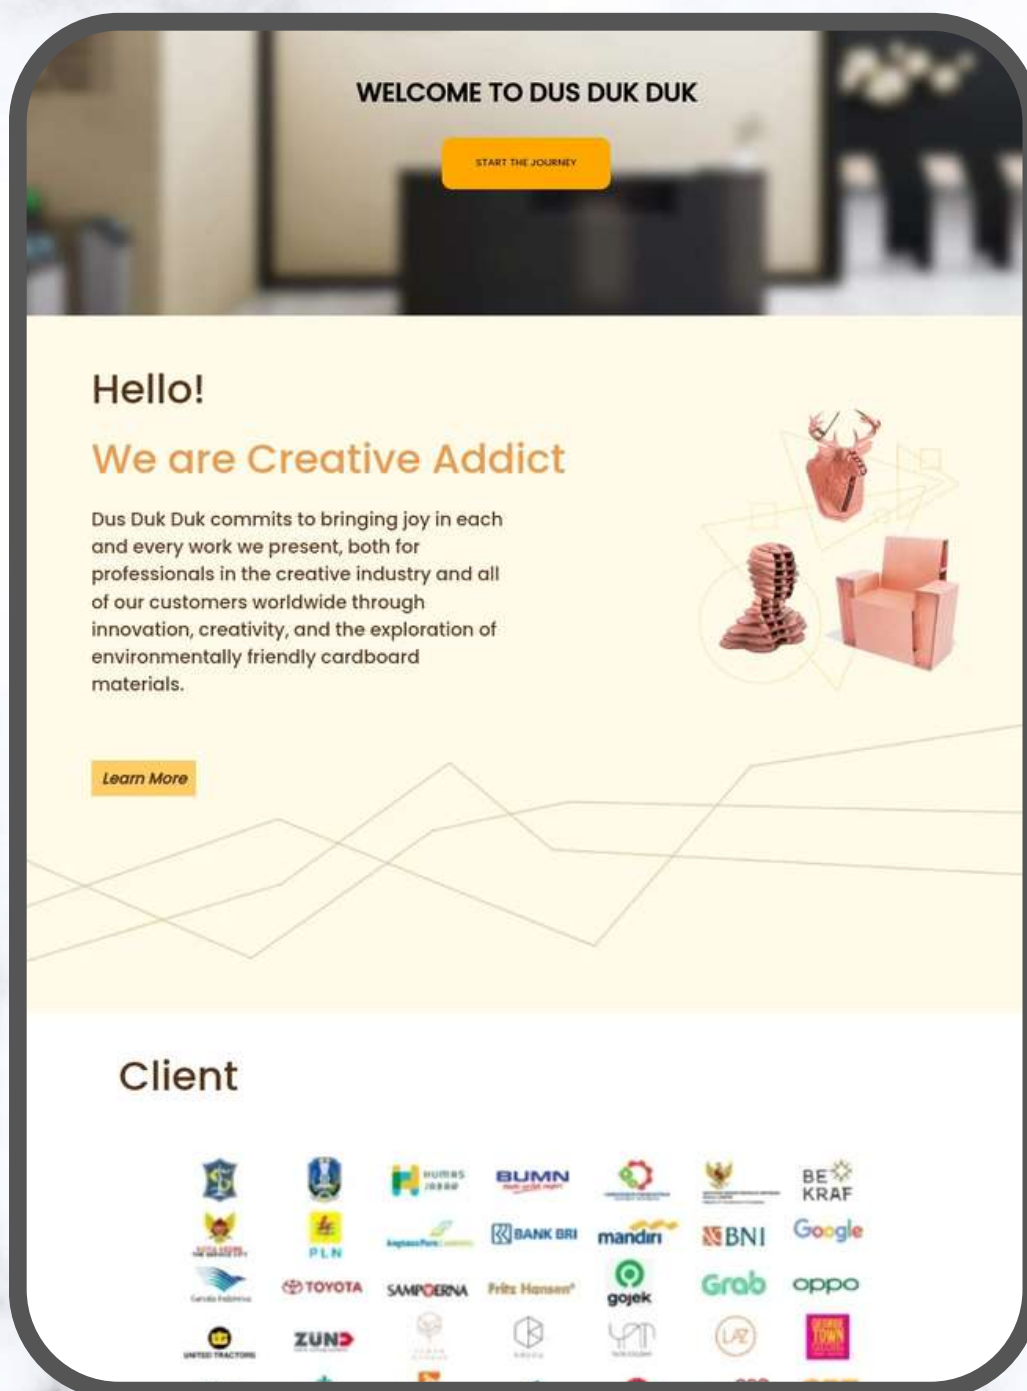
WELCOME TO DUS DUK DUK

START THE JOURNEY

Hello!

We are Creative Addict

Dus Duk Duk commits to bringing joy in each and every work we present, both for professionals in the creative industry and all of our customers worldwide through innovation, creativity, and the exploration of environmentally friendly cardboard materials.

Learn More

Client

HUMAS JABAR

BUMN

BE KRAF

PLN

BANK BRI

mandiri

BNI

Google

TOYOTA

SAMPOERNA

Fritz Hansen

gojek

Grab

oppo

UNITED TRACTORS

ZUND

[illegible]